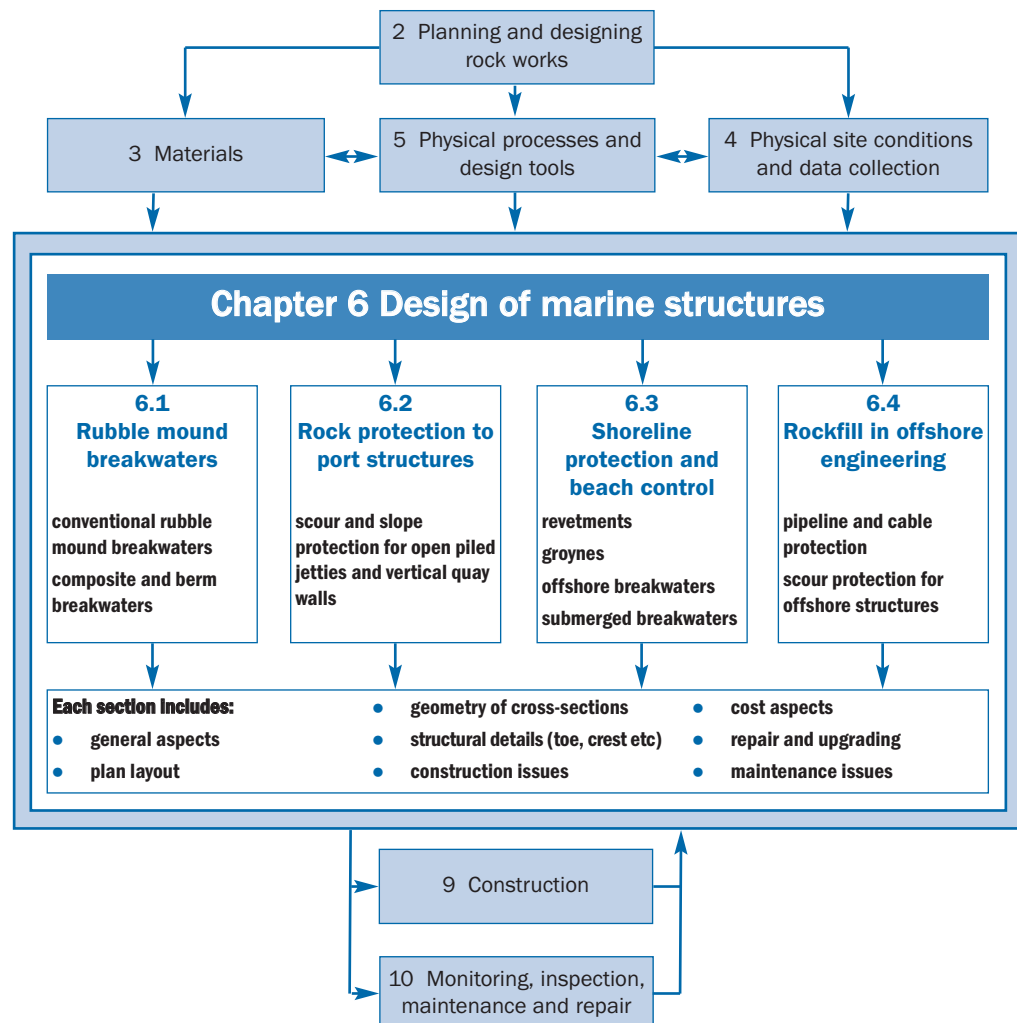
2 Planning and designing rock works

3 Materials

5 Physical processes and design tools

4 Physical site conditions and data collection

Chapter 6 Design of marine structures

6.1
Rubble mound breakwaters

conventional rubble mound breakwaters
composite and berm breakwaters

6.2
Rock protection to port structures

scour and slope protection for open piled jetties and vertical quay walls

6.3
Shoreline protection and beach control

revetments
groynes
offshore breakwaters
submerged breakwaters

6.4
Rockfill in offshore engineering

pipeline and cable protection
scour protection for offshore structures

Each section includes:
• general aspects
• plan layout
• geometry of cross-sections
• structural details (toe, crest etc)
• construction issues
• cost aspects
• repair and upgrading
• maintenance issues

9 Construction

10 Monitoring, inspection, maintenance and repair